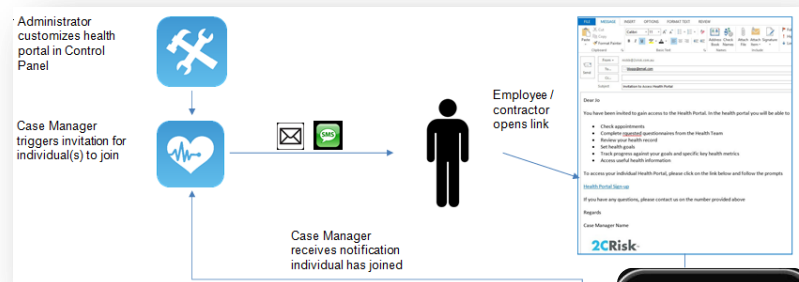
Administrator customizes health portal in Control Panel

Case Manager triggers invitation for individual(s) to join

SMS

Employee / contractor opens link

Case Manager receives notification individual has joined

FILE MESSAGE INSERT OPTIONS FORMAT TEXT REVIEW

Send

From

To...

Cc...

Subject Invitation to Access Health Portal

Dear Jo

You have been invited to gain access to the Health Portal. In the health portal you will be able to

Check appointments
Complete requested questionnaires from the Health Team
Review your health record
Set health goals
Track progress against your goals and specific key health metrics
Access useful health information

To access your individual Health Portal, please click on the link below and follow the prompts

Health Portal Sign-up

If you have any questions, please contact us on the number provided above

Regards

Case Manager Name

2CRisk